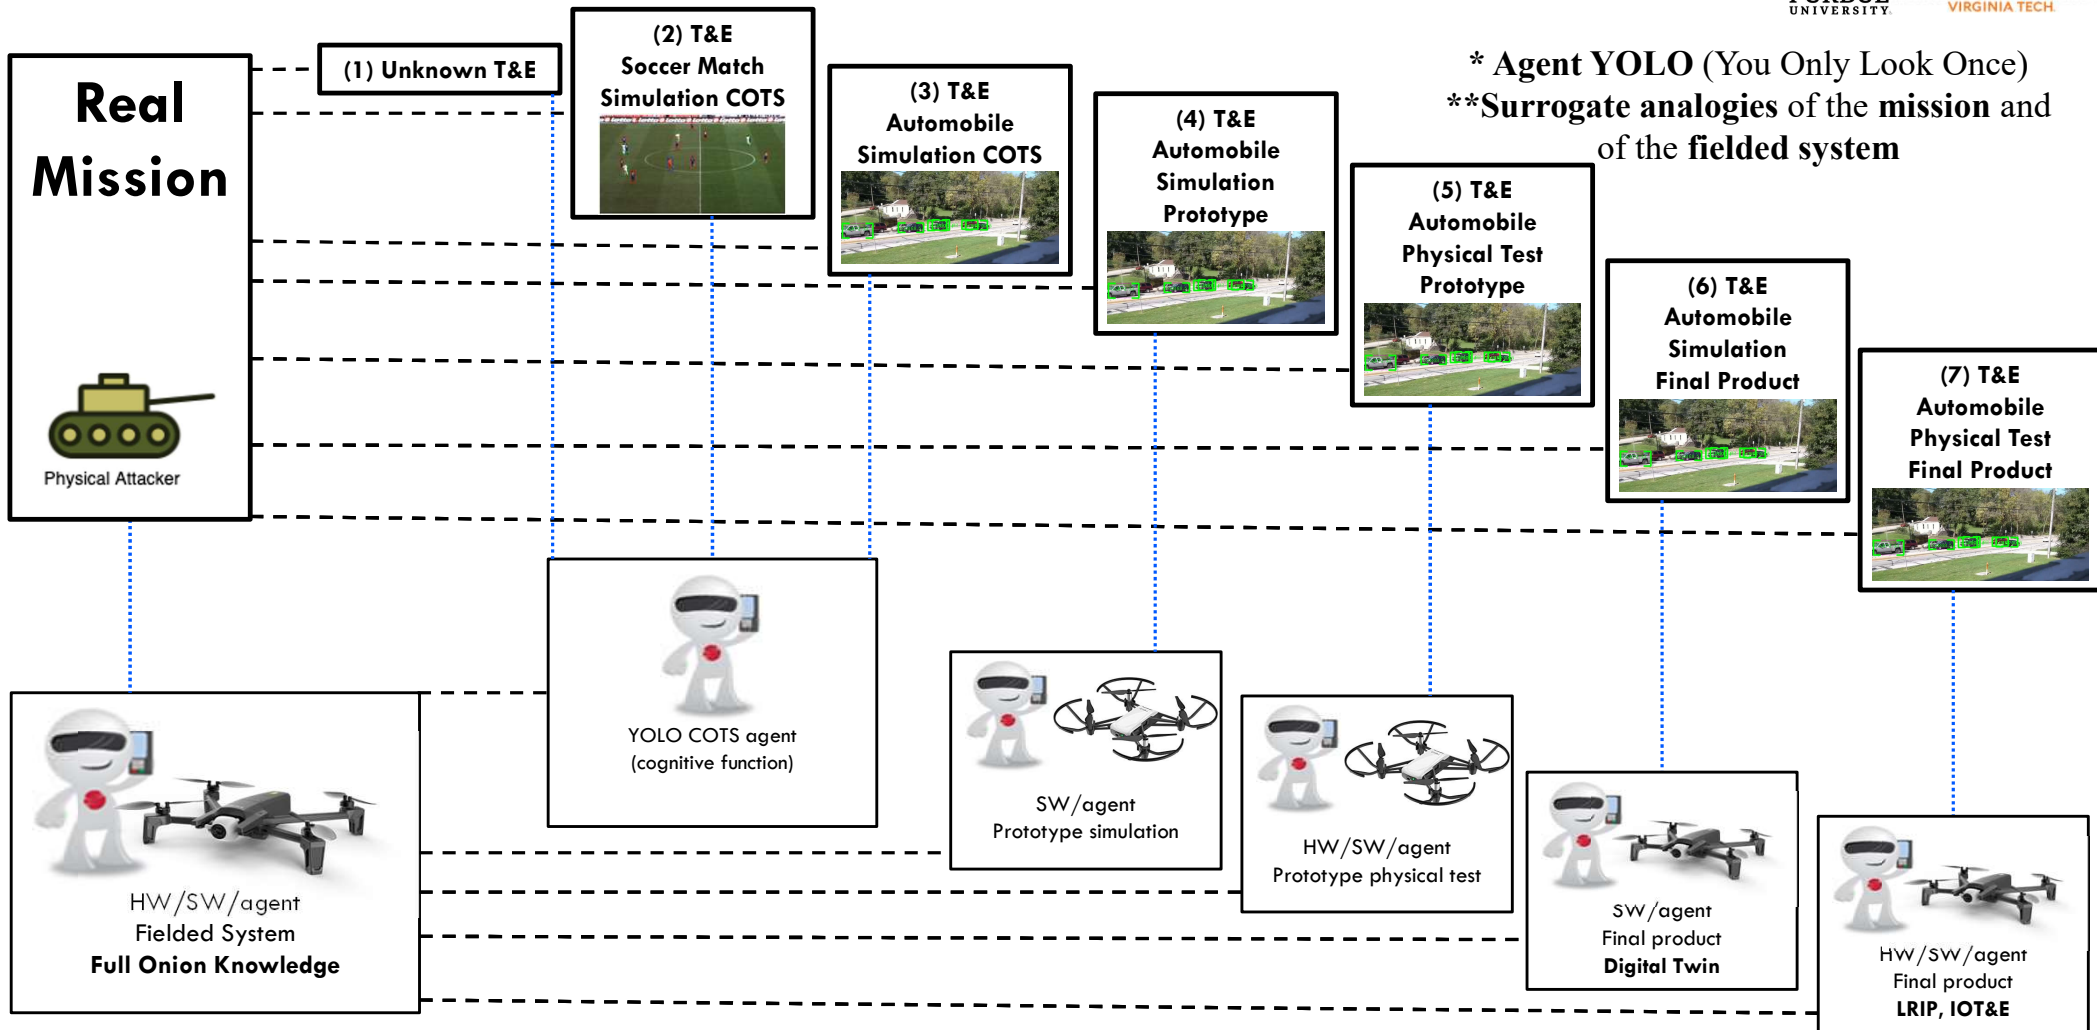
UNIVERSITY VIRGINIA TECH

* Agent YOLO (You Only Look Once)
**Surrogate analogies of the mission and of the fielded system

Real Mission

Physical Attacker

(1) Unknown T&E

(2) T&E Soccer Match Simulation COTS

(3) T&E Automobile Simulation COTS

(4) T&E Automobile Simulation Prototype

(5) T&E Automobile Physical Test Prototype

(6) T&E Automobile Simulation Final Product

(7) T&E Automobile Physical Test Final Product

YOLO COTS agent
(cognitive function)

SW/agent
Prototype simulation

HW/SW/agent
Prototype physical test

HW/SW/agent
Fielded System
**Full Onion Knowledge**

SW/agent
Final product
**Digital Twin**

HW/SW/agent
Final product
**LRIP, IOT&E**